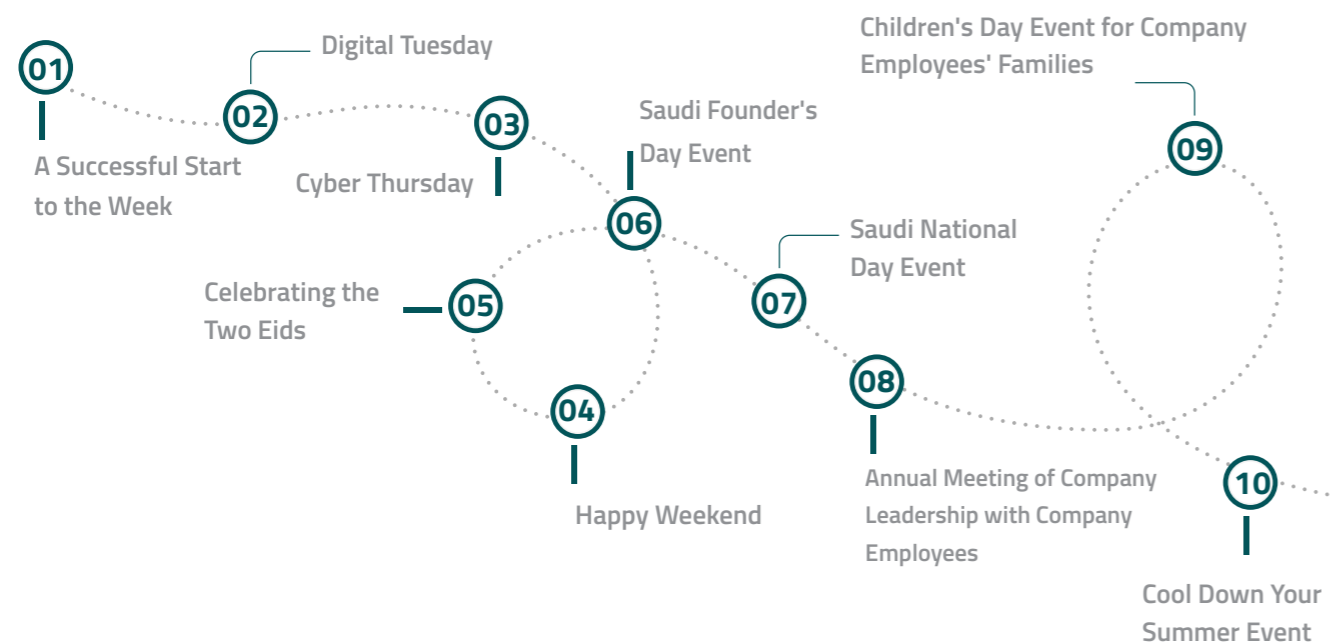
Children's Day Event for Company Employees' Families

01

A Successful Start to the Week

Digital Tuesday

02

03

Cyber Thursday

Saudi Founder's Day Event

06

Saudi National Day Event

07

09

Celebrating the Two Eids

05

04

Happy Weekend

08

Annual Meeting of Company Leadership with Company Employees

10

Cool Down Your Summer Event